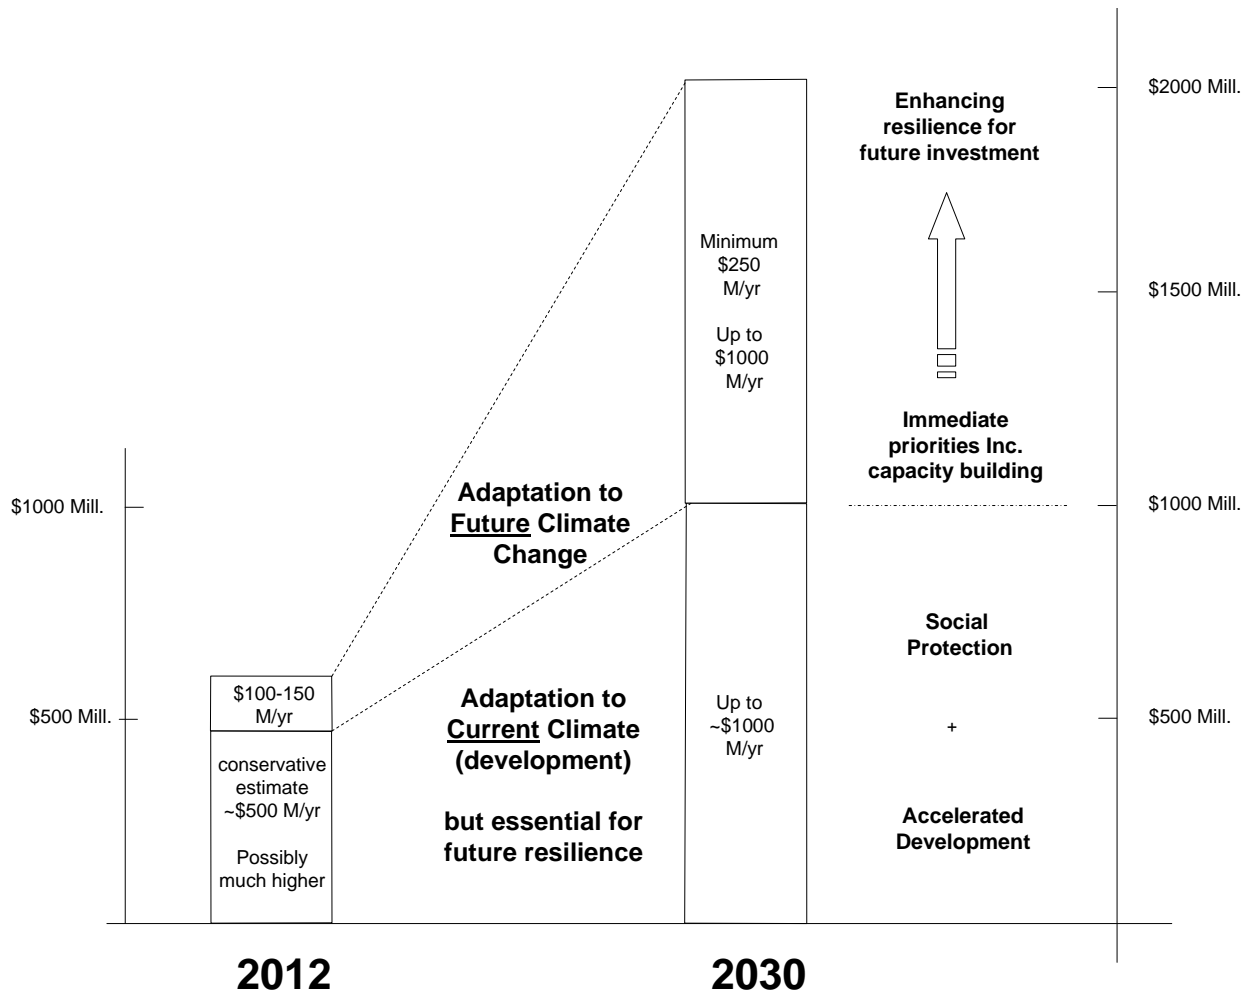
$2000 Mill.

Enhancing resilience for future investment

Minimum $250 M/yr

Up to $1000 M/yr

$1500 Mill.

Immediate priorities Inc. capacity building

$1000 Mill.

Adaptation to Future Climate Change

$1000 Mill.

Social Protection

+

Accelerated Development

$100-150 M/yr

$500 Mill.

Adaptation to Current Climate (development)

but essential for future resilience

Up to ~$1000 M/yr

$500 Mill.

conservative estimate ~$500 M/yr

Possibly much higher

2012

2030